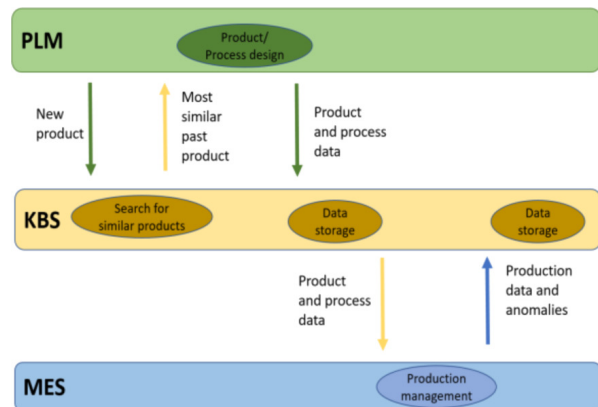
PLM

Product/ Process design

New product

Most similar past product

Product and process data

KBS

Search for similar products

Data storage

Data storage

Product and process data

Production data and anomalies

MES

Production management